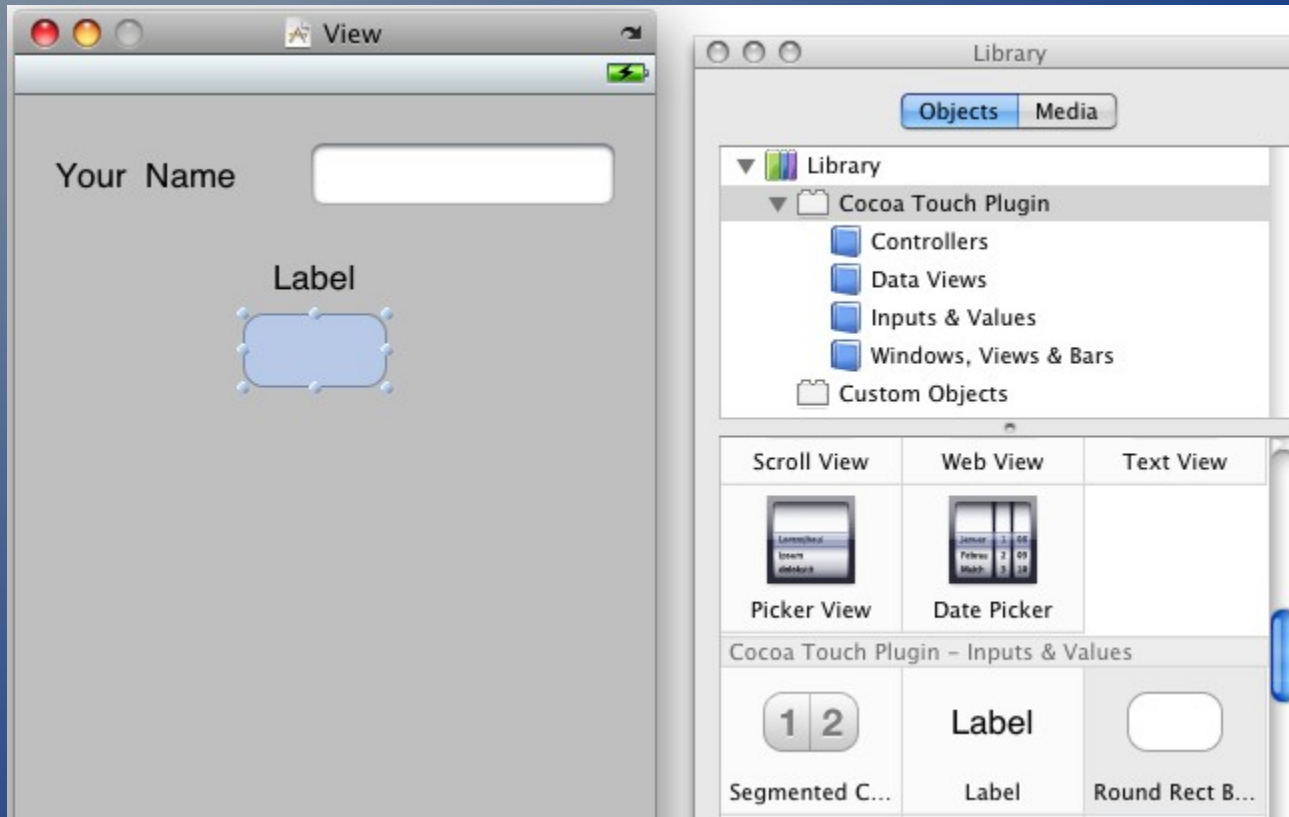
View

Your Name

Label

Library

Objects Media

Library
Cocoa Touch Plugin
Controllers
Data Views
Inputs & Values
Windows, Views & Bars
Custom Objects

Scroll View
Web View
Text View

Picker View
Date Picker

Cocoa Touch Plugin - Inputs & Values

1 2
Segmented C...

Label
Label

Round Rect B...